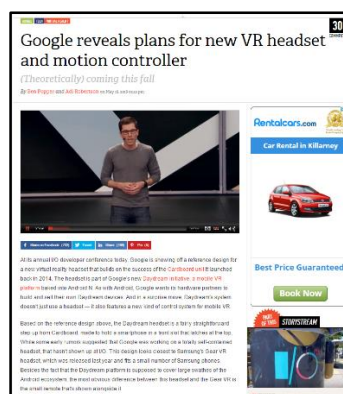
30

Google reveals plans for new VR headset and motion controller

(Theoretically) coming this fall

By Dan Seifert and Adi Robertson on May 18, 2016 03:19pm

At its annual I/O developer conference today, Google is showing off a reference design for a new virtual reality headset that builds on the success of the Cardboard unit it launched back in 2014. The headset is part of Google's new Daydream initiative, a mobile VR platform based into Android N. As with Android, Google wants its hardware partners to build and sell their own Daydream devices. And in a surprise move, Daydream's system doesn't just use a headset — it also features a new kind of control system for mobile VR.

Based on the reference design above, the Daydream headset is a fairly straightforward step up from Cardboard, made to hold a smartphone in a form that latches at the top. While some early rumors suggested that Google was working on a totally self-contained headset that hasn't shown up at I/O. This design bears closer to Samsung's Gear VR headset, which was released last year and fits a small number of Samsung phones. Besides the fact that the Daydream platform is supposed to cover large swathes of the Android ecosystem, the most obvious difference between this headset and the Gear VR is the small remote that's shown alongside it.

Rentalcars.com

Car Rental in Killarney

Best Price Guaranteed

Book Now

STORYSTREAM